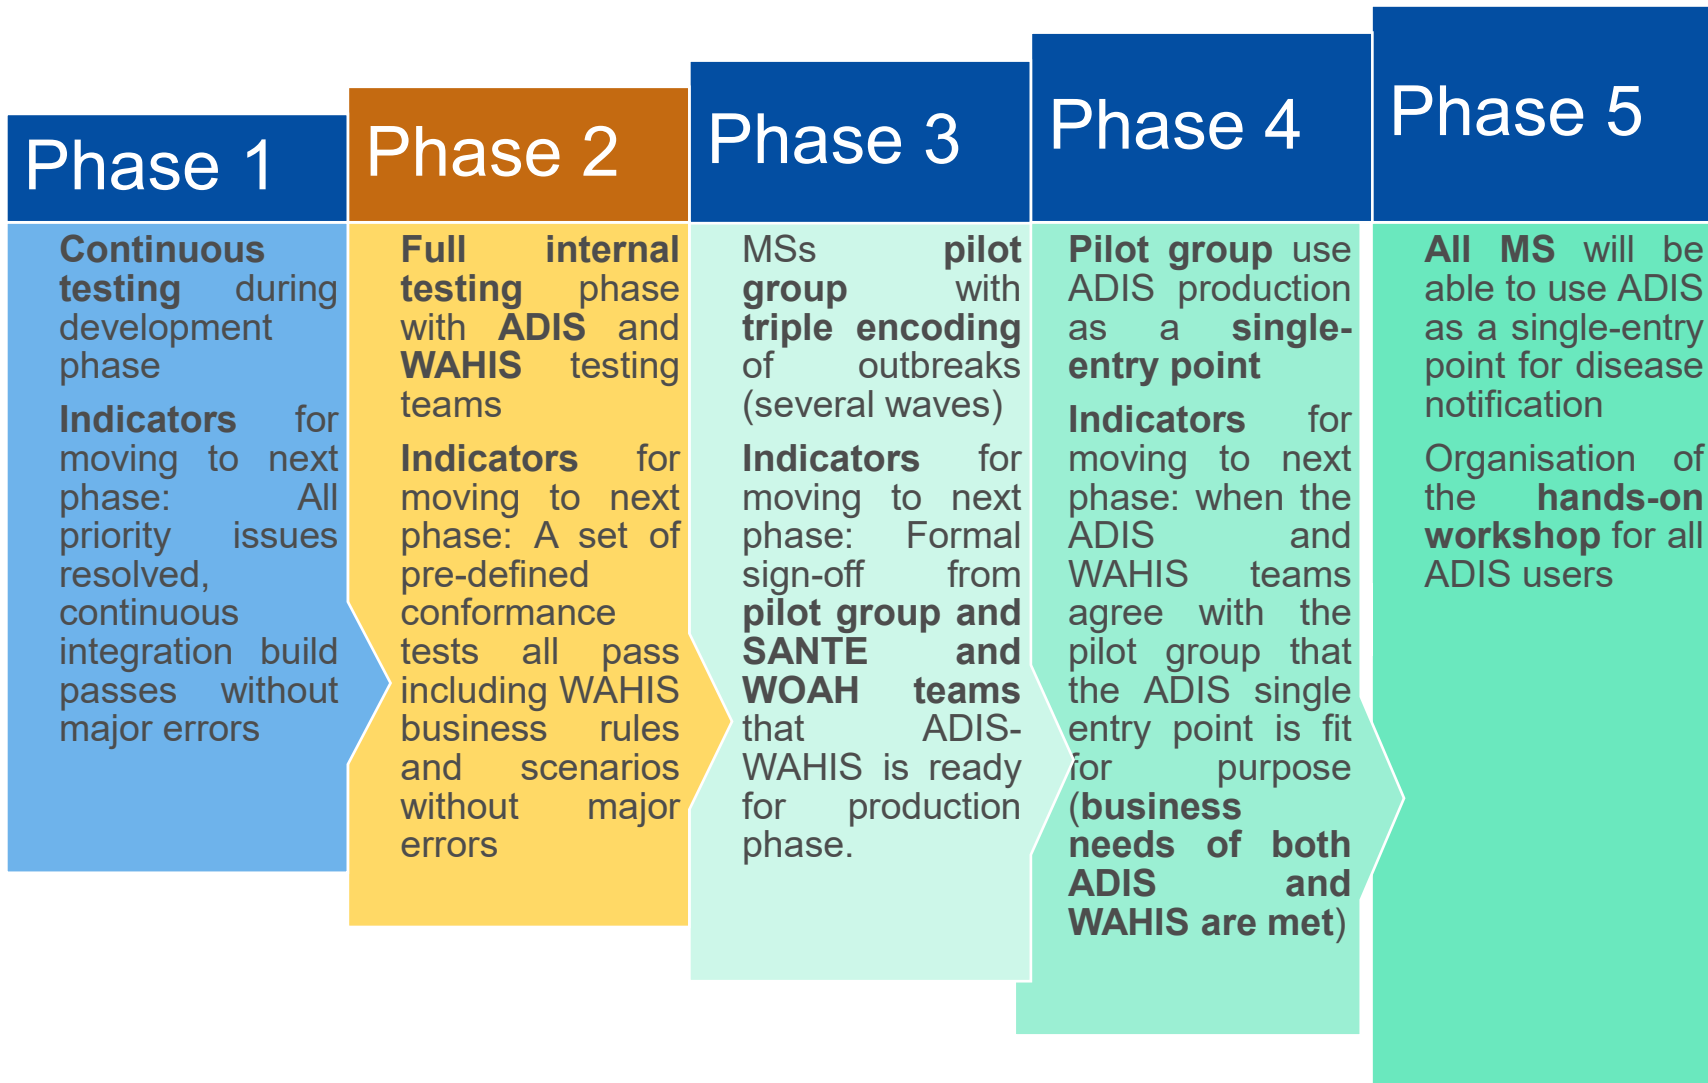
Phase 1

Continuous testing during development phase

Indicators for moving to next phase: All priority issues resolved, continuous integration build passes without major errors

Phase 2

Full internal testing phase with ADIS and WAHIS testing teams

Indicators for moving to next phase: A set of pre-defined conformance tests all pass including WAHIS business rules and scenarios without major errors

Phase 3

MSs pilot group with triple encoding of outbreaks (several waves)

Indicators for moving to next phase: Formal sign-off from pilot group and SANTE and WOAH teams that ADIS-WAHIS is ready for production phase.

Phase 4

Pilot group use ADIS production as a single-entry point

Indicators for moving to next phase: when the ADIS and WAHIS teams agree with the pilot group that the ADIS single entry point is fit for purpose (business needs of both ADIS and WAHIS are met)

Phase 5

All MS will be able to use ADIS as a single-entry point for disease notification

Organisation of the hands-on workshop for all ADIS users